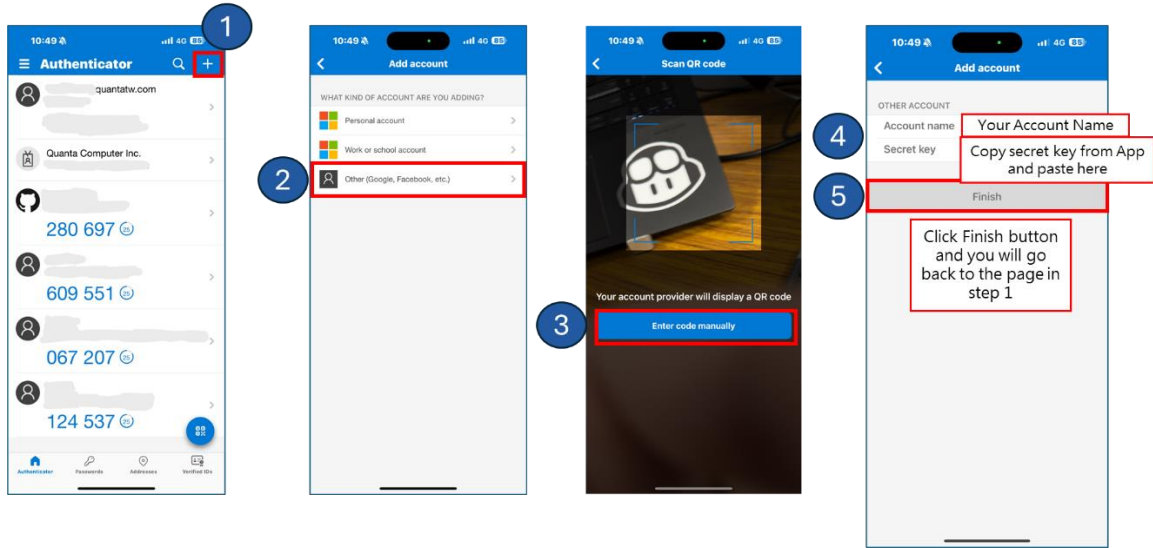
1

10:49 4G 88

Authenticator

quantatw.com

Quanta Computer Inc.

280 697 25

609 551 25

067 207 25

124 537 25

Authenticator Passwords Addresses Verified IDs

10:49 4G 88

Add account

WHAT KIND OF ACCOUNT ARE YOU ADDING?

Personal account

Work or school account

2

Other (Google, Facebook, etc.)

10:49 4G 88

Scan QR code

Your account provider will display a QR code

3

Enter code manually

10:49 4G 88

Add account

OTHER ACCOUNT

4

Account name

Your Account Name

Secret key

Copy secret key from App and paste here

5

Finish

Click Finish button and you will go back to the page in step 1